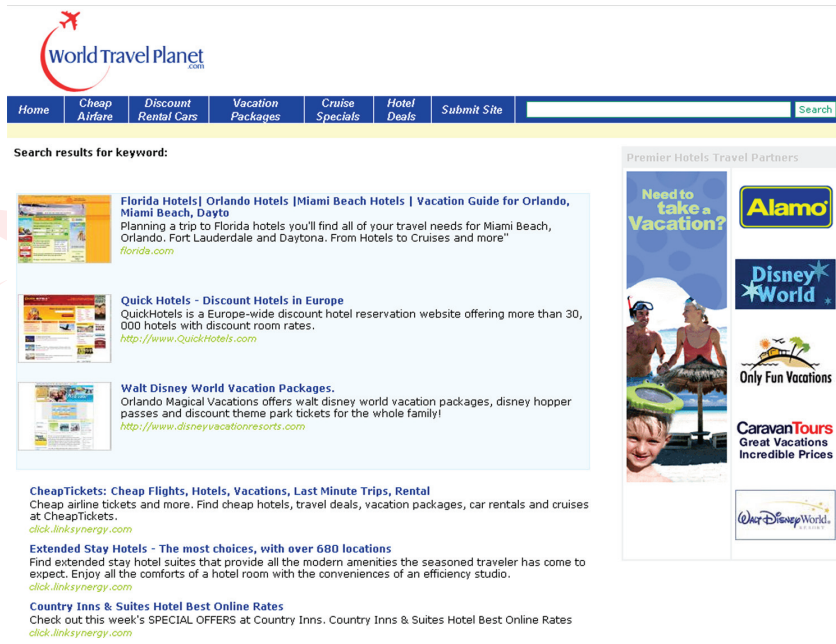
World Travel Planet.com

Home | Cheap Airfare | Discount Rental Cars | Vacation Packages | Cruise Specials | Hotel Deals | Submit Site | Search

Search results for keyword:

Florida Hotels| Orlando Hotels |Miami Beach Hotels | Vacation Guide for Orlando, Miami Beach, Dayto
Planning a trip to Florida hotels you'll find all of your travel needs for Miami Beach, Orlando. Fort Lauderdale and Daytona. From Hotels to Cruises and more"
florida.com

Quick Hotels - Discount Hotels in Europe
QuickHotels is a Europe-wide discount hotel reservation website offering more than 30,000 hotels with discount room rates.
http://www.QuickHotels.com

Walt Disney World Vacation Packages.
Orlando Magical Vacations offers walt disney world vacation packages, disney hopper passes and discount theme park tickets for the whole family!
http://www.disneyvacationresorts.com

CheapTickets: Cheap Flights, Hotels, Vacations, Last Minute Trips, Rental
Cheap airline tickets and more. Find cheap hotels, travel deals, vacation packages, car rentals and cruises at CheapTickets.
click.linksynergy.com

Extended Stay Hotels - The most choices, with over 680 locations
Find extended stay hotel suites that provide all the modern amenities the seasoned traveler has come to expect. Enjoy all the comforts of a hotel room with the conveniences of an efficiency studio.
click.linksynergy.com

Country Inns & Suites Hotel Best Online Rates
Check out this week's SPECIAL OFFERS at Country Inns. Country Inns & Suites Hotel Best Online Rates
click.linksynergy.com

Premier Hotels Travel Partners

Need to take a Vacation?

Alamo

Disney World

Only Fun Vacations

CaravanTours Great Vacations Incredible Prices

Walt Disney World.